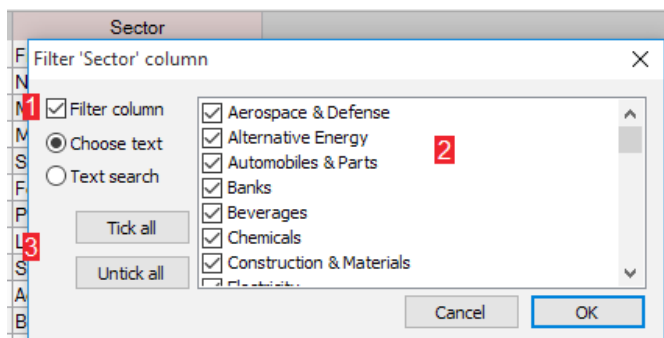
Sector

F
N
M
M
S
F
P
L
S
A
B

Filter 'Sector' column

1 Filter column
Choose text
Text search

Tick all
Untick all

3

Aerospace & Defense
Alternative Energy
Automobiles & Parts
Banks
Beverages
Chemicals
Construction & Materials
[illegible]

2

Cancel
OK